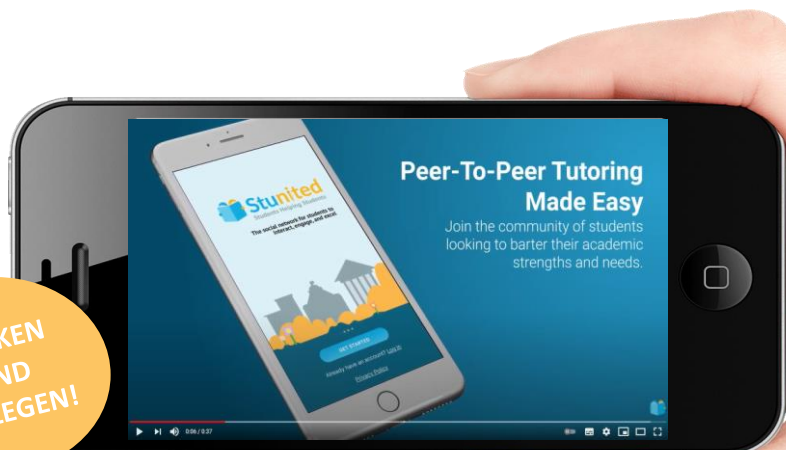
Stunited
Students Helping Students
The social network for students to interact, engage, and excel.
GET STARTED
Already have an account? Log in
Privacy Policy

Peer-To-Peer Tutoring Made Easy
Join the community of students looking to barter their academic strengths and needs.

0:06 / 0:37

KEN
ND
LEGEN!